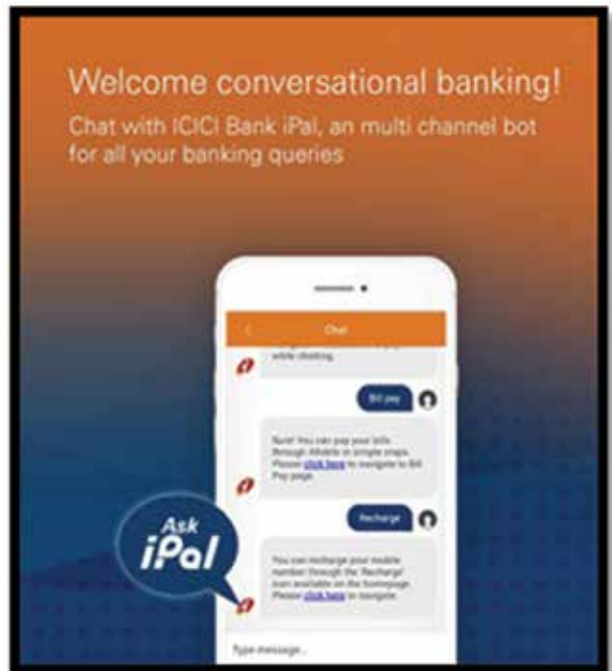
Welcome conversational banking!

Chat with ICICI Bank iPal, an multi channel bot for all your banking queries

Chat

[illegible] while chatting.

Bill pay

Sure! You can pay your bills through iMobile in simple steps. Please click here to navigate to Bill Pay page.

Recharge

You can recharge your mobile number through the 'Recharge' icon available on the homepage. Please click here to navigate.

Ask iPal

Type message...